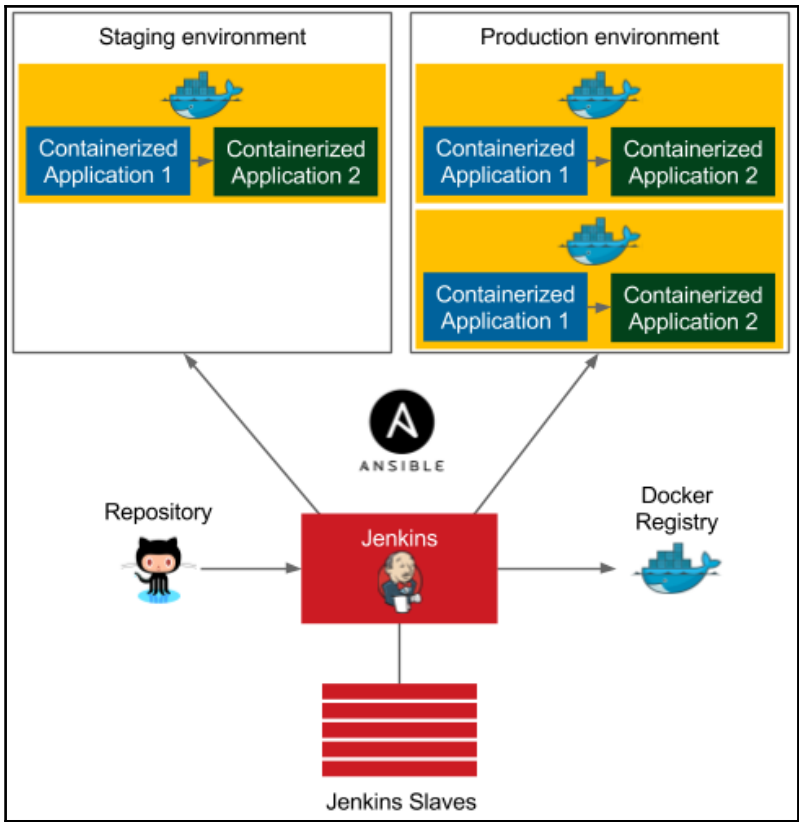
Staging environment

Containerized Application 1

Containerized Application 2

Production environment

Containerized Application 1

Containerized Application 2

Containerized Application 1

Containerized Application 2

ANSIBLE

Repository

Jenkins

Docker Registry

Jenkins Slaves